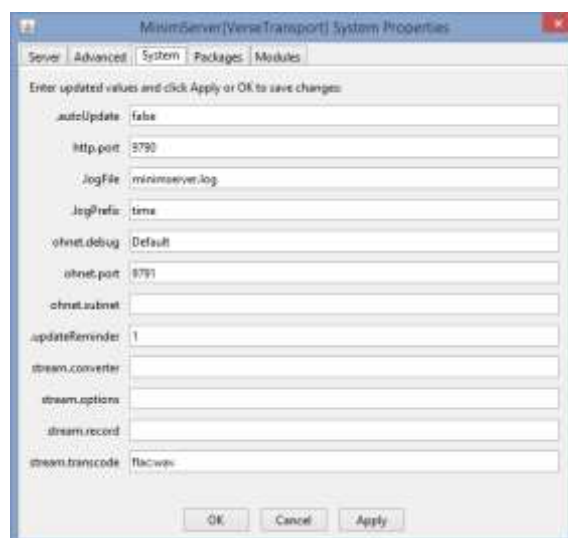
MinimServer[VerseTransport] System Properties

Server | Advanced | System | Packages | Modules

Enter updated values and click Apply or OK to save changes:

autoUpdate false

http.port 9790

logFile minimserver.log

logPrefix time

ohnet.debug Default

ohnet.port 9791

ohnet.subnet

updateReminder 1

stream.converter

stream.options

stream.record

stream.transcode flac:wav

OK Cancel Apply